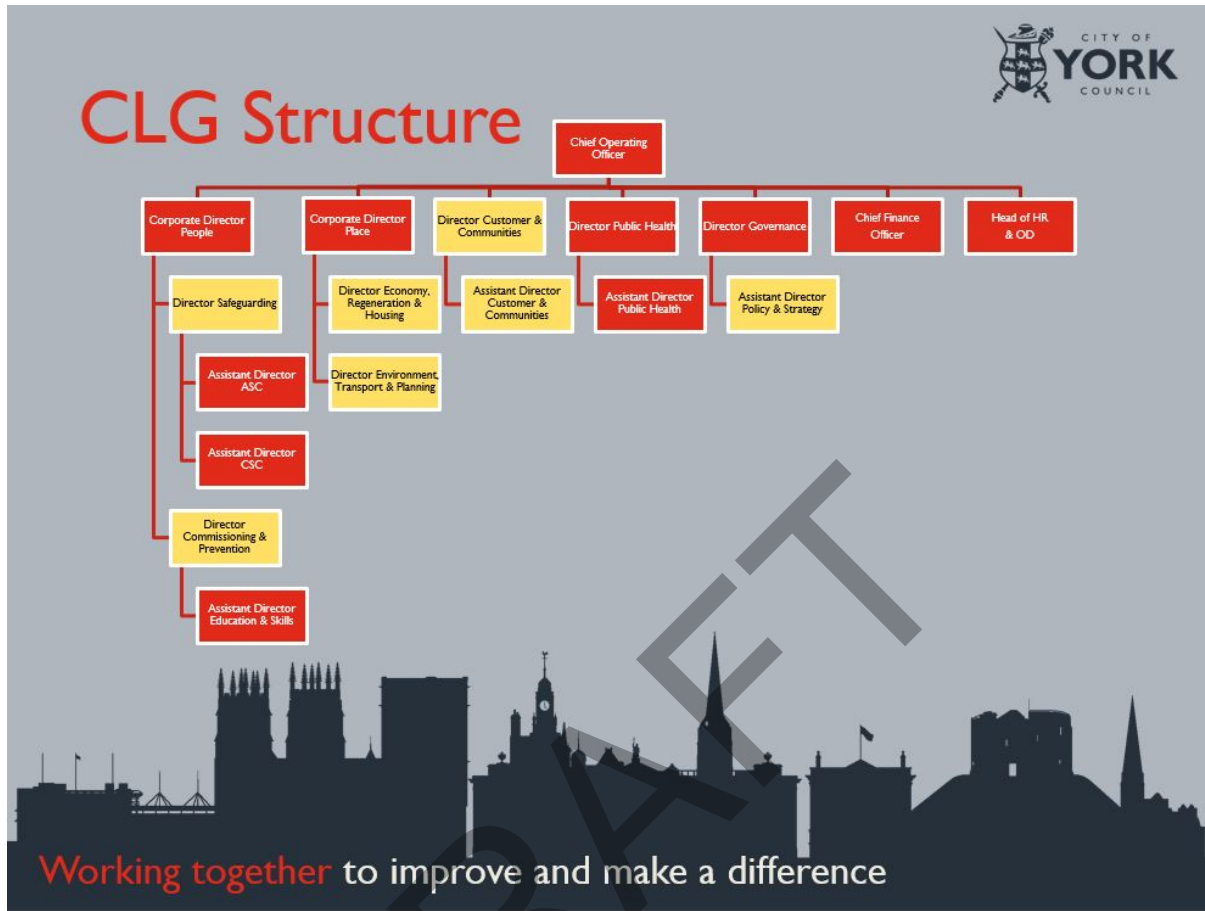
CITY OF YORK COUNCIL

CLG Structure

Chief Operating Officer

Corporate Director People

Corporate Director Place

Director Customer & Communities

Director Public Health

Director Governance

Chief Finance Officer

Head of HR & OD

Director Safeguarding

Assistant Director ASC

Assistant Director CSC

Director Commissioning & Prevention

Assistant Director Education & Skills

Director Economy, Regeneration & Housing

Director Environment, Transport & Planning

Assistant Director Customer & Communities

Assistant Director Public Health

Assistant Director Policy & Strategy

DRAFT

Working together to improve and make a difference